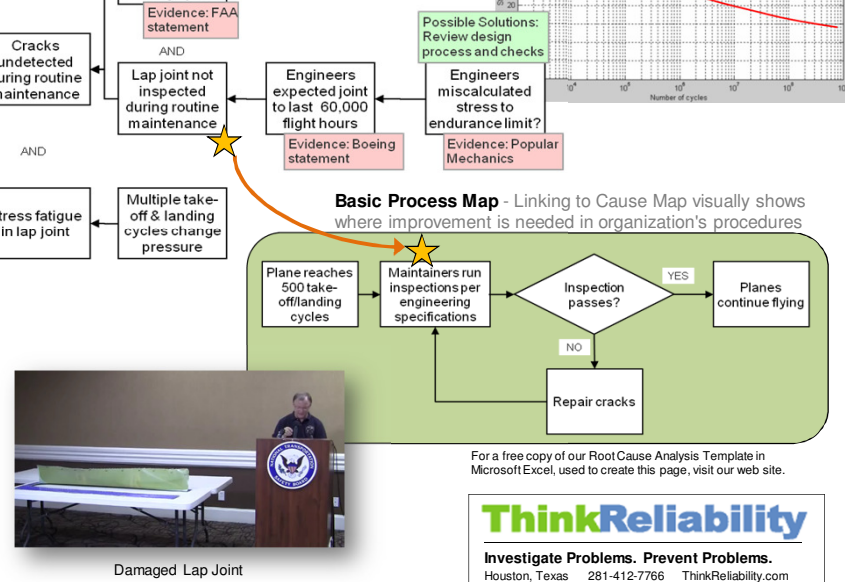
Evidence: FAA statement

AND

Cracks undetected during routine maintenance

Lap joint not inspected during routine maintenance

Engineers expected joint to last 60,000 flight hours

Evidence: Boeing statement

Possible Solutions: Review design process and checks

Engineers miscalculated stress to endurance limit?

Evidence: Popular Mechanics

20

$10^4$ $10^5$ $10^6$ $10^7$ $10^8$

Number of cycles

AND

stress fatigue in lap joint

Multiple take-off & landing cycles change pressure

Basic Process Map - Linking to Cause Map visually shows where improvement is needed in organization's procedures

Plane reaches 500 take-off/landing cycles

Maintainers run inspections per engineering specifications

Inspection passes?

YES

Planes continue flying

NO

Repair cracks

For a free copy of our Root Cause Analysis Template in Microsoft Excel, used to create this page, visit our web site.

ThinkReliability

Investigate Problems. Prevent Problems.

Houston, Texas 281-412-7766 ThinkReliability.com

Damaged Lap Joint